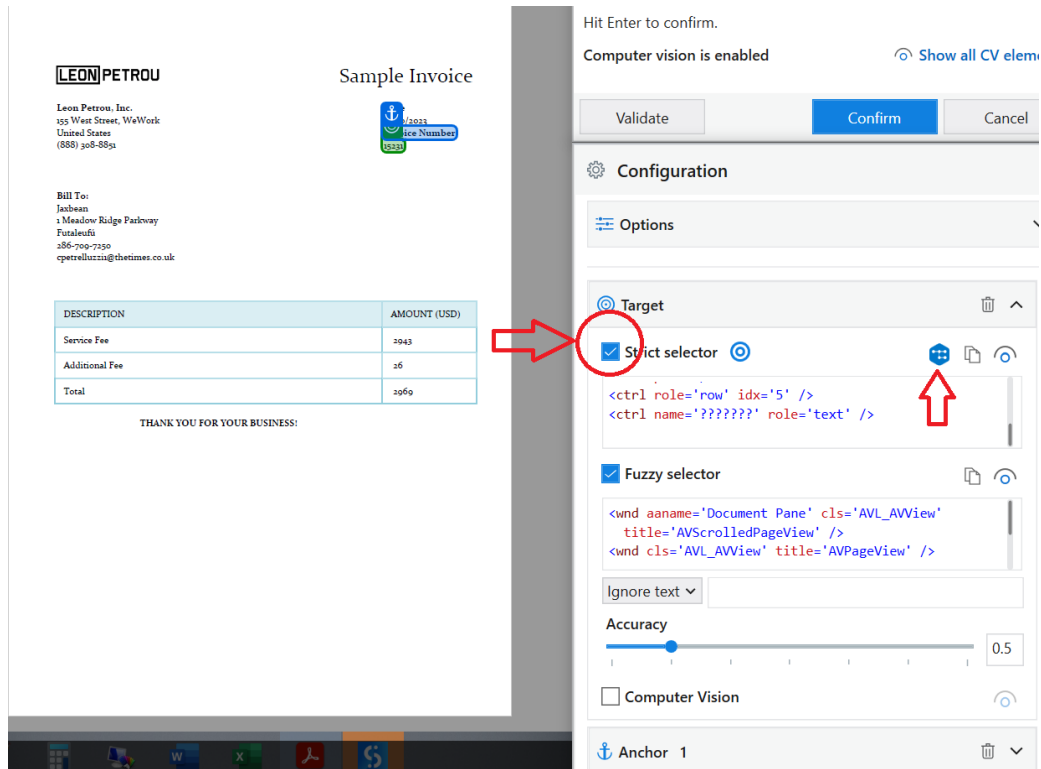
LEON PETROU

Sample Invoice

Leon Petrou, Inc.
155 West Street, WeWork
United States
(888) 308-8851

/2023
ice Number
15231

Bill To:
Jaxbean
1 Meadow Ridge Parkway
Futaleufú
286-709-7250
cpetrelluzzi1@thetimes.co.uk

| DESCRIPTION | AMOUNT (USD) |
|---|---|
| Service Fee | 2943 |
| Additional Fee | 26 |
| Total | 2969 |

THANK YOU FOR YOUR BUSINESS!

Hit Enter to confirm.

Computer vision is enabled

Show all CV eleme

Validate

Confirm

Cancel

Configuration

Options

Target

Strict selector

<ctrl role='row' idx='5' />
<ctrl name='???????' role='text' />

Fuzzy selector

<wnd aaname='Document Pane' cls='AVL_AVView' title='AVScrolledPageView' />
<wnd cls='AVL_AVView' title='AVPageView' />

Ignore text

Accuracy

0.5

Computer Vision

Anchor 1